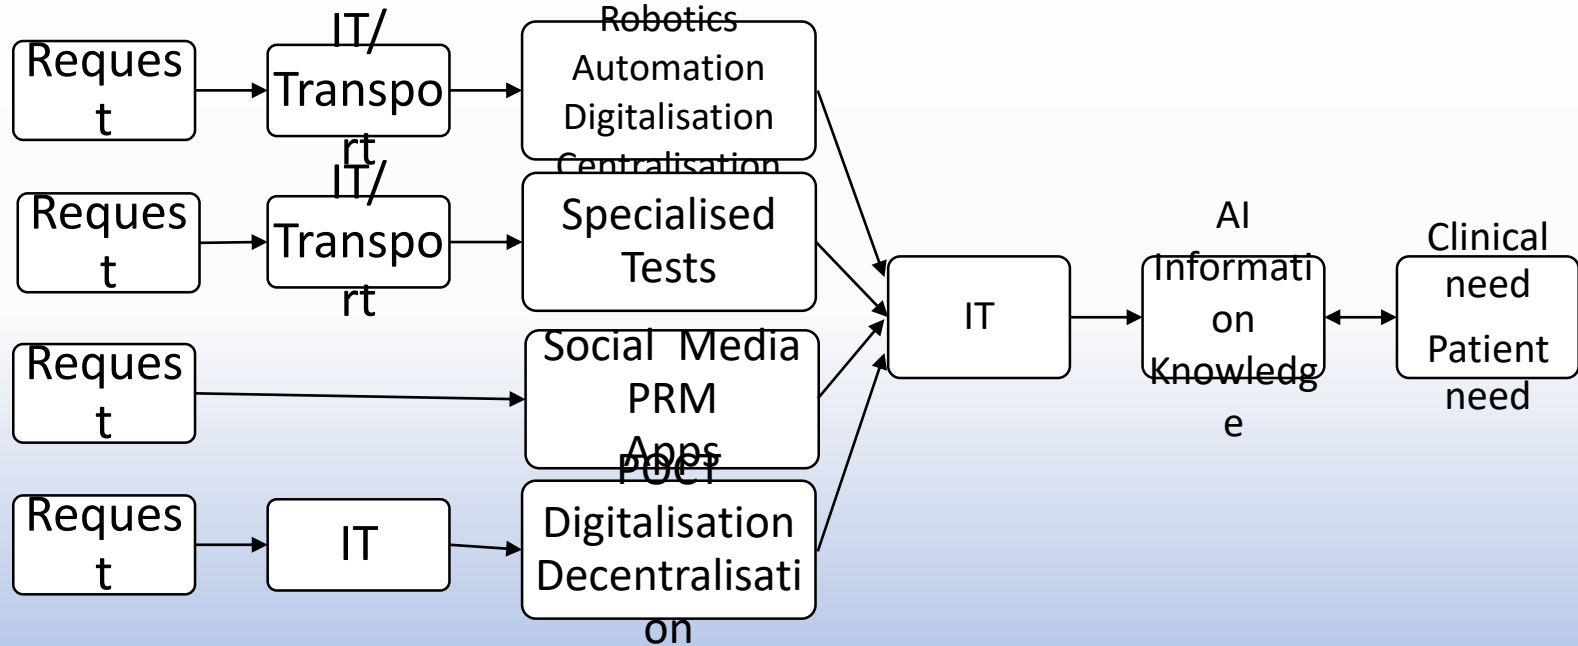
Request

IT/ Transport

Robotics Automation Digitalisation Centralisation

Request

IT/ Transport

Specialised Tests

Request

Social Media PRM Apps

Request

IT

POCT Digitalisation Decentralisation

IT

AI Information Knowledge

Clinical need Patient need